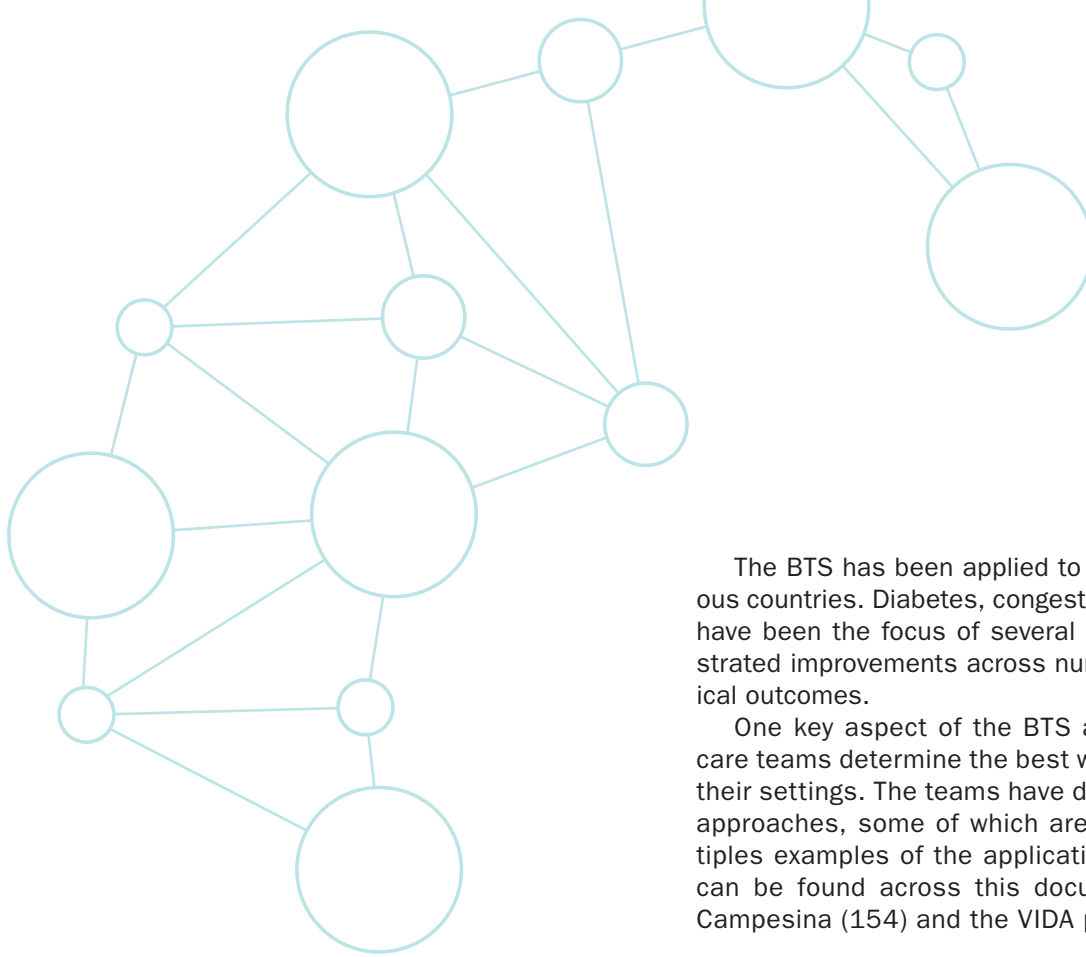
The BTS has been applied to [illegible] ous countries. Diabetes, congest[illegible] have been the focus of several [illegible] strated improvements across nu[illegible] ical outcomes.

One key aspect of the BTS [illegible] care teams determine the best w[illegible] their settings. The teams have d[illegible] approaches, some of which are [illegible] tiples examples of the applicati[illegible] can be found across this docu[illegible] Campesina (154) and the VIDA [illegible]